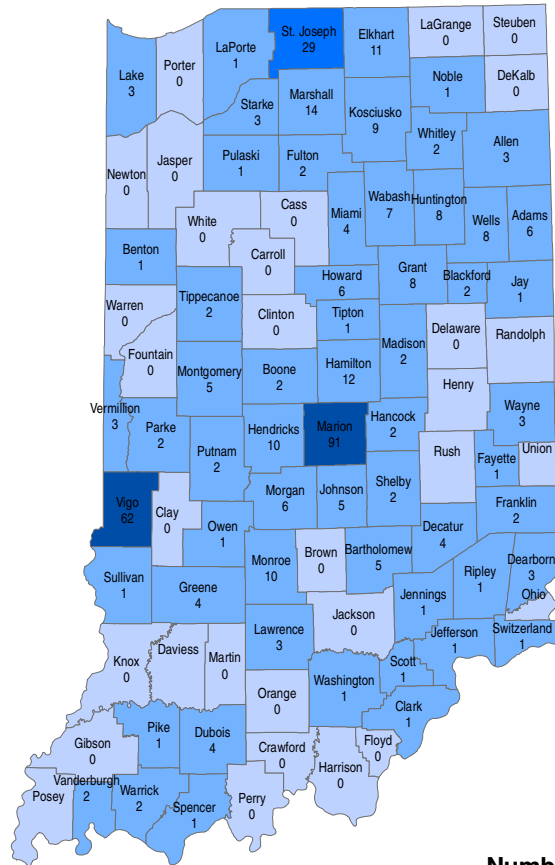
St. Joseph
29
Elkhart
11
LaGrange
0
Steuben
0
LaPorte
1
Porter
0
Lake
3
Noble
1
DeKalb
0
Starke
3
Marshall
14
Kosciusko
9
Whitley
2
Allen
3
Newton
0
Jasper
0
Pulaski
1
Fulton
2
Miami
4
Wabash
7
Huntington
8
Wells
8
Adams
6
White
0
Cass
0
Carroll
0
Benton
1
Howard
6
Grant
8
Blackford
2
Jay
1
Warren
0
Tippecanoe
2
Clinton
0
Tipton
1
Delaware
0
Randolph
Fountain
0
Madison
2
Montgomery
5
Boone
2
Hamilton
12
Henry
Vermillion
3
Parke
2
Hendricks
10
Marion
91
Hancock
2
Wayne
3
Putnam
2
Rush
Fayette
1
Union
Vigo
62
Clay
0
Morgan
6
Johnson
5
Shelby
2
Franklin
2
Owen
1
Decatur
4
Dearborn
3
Monroe
10
Brown
0
Bartholomew
5
Sullivan
1
Greene
4
Ripley
1
Ohio
Jennings
1
Jackson
0
Switzerland
1
Lawrence
3
Jefferson
1
Knox
0
Daviess
Martin
0
Scott
1
Washington
1
Orange
0
Clark
1
Pike
1
Dubois
4
Gibson
0
Crawford
0
Floyd
0
Harrison
0
Vanderburgh
2
Posey
Warrick
2
Spencer
1
Perry
0
Numb